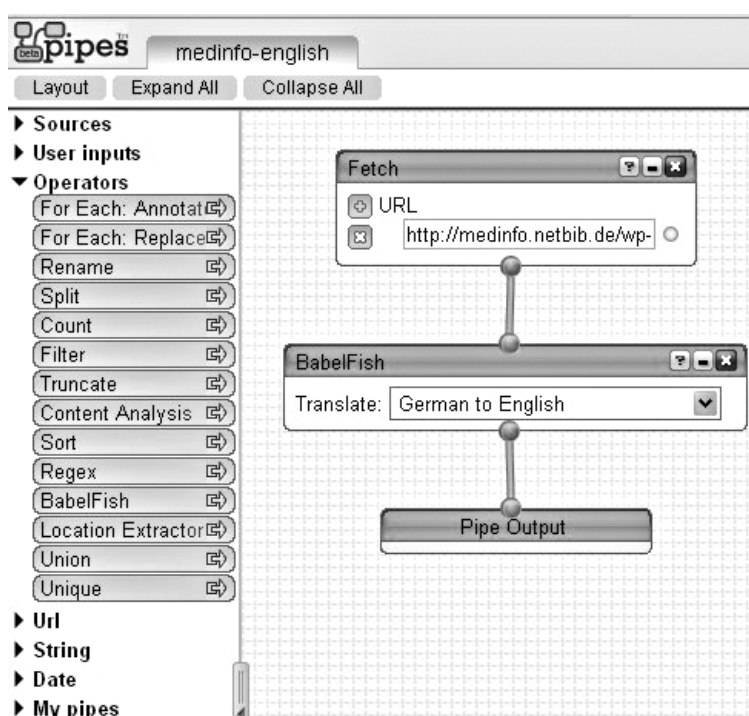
pipes beta TM
medinfo-english
Layout Expand All Collapse All

▶ Sources
▶ User inputs
▼ Operators
For Each: Annotat
For Each: Replace
Rename
Split
Count
Filter
Truncate
Content Analysis
Sort
Regex
BabelFish
Location Extractor
Union
Unique
▶ Url
▶ String
▶ Date
▶ My pipes

Fetch
URL
http://medinfo.netbib.de/wp-

BabelFish
Translate: German to English

Pipe Output